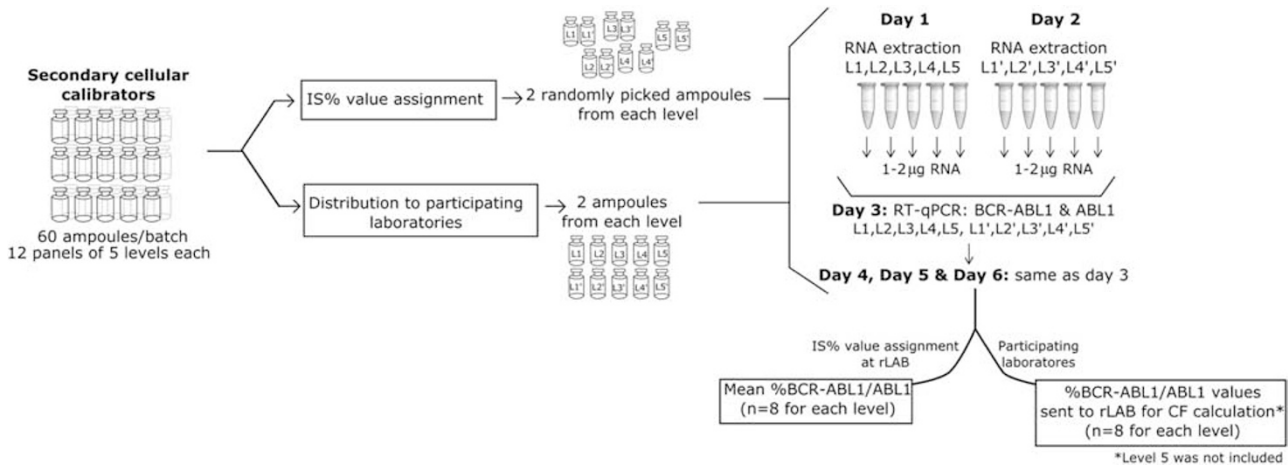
Secondary cellular calibrators

60 ampoules/batch
12 panels of 5 levels each

IS% value assignment → 2 randomly picked ampoules from each level

L1 L1' L3 L3' L5 L5' L2 L2' L4 L4'

Distribution to participating laboratories → 2 ampoules from each level

L1 L2 L3 L4 L5 L1' L2' L3' L4' L5'

Day 1
RNA extraction
L1,L2,L3,L4,L5

Day 2
RNA extraction
L1',L2',L3',L4',L5'

1-2μg RNA

1-2μg RNA

Day 3: RT-qPCR: BCR-ABL1 & ABL1
L1,L2,L3,L4,L5, L1',L2',L3',L4',L5'

Day 4, Day 5 & Day 6: same as day 3

IS% value assignment at rLAB

Participating laboratores

Mean %BCR-ABL1/ABL1 (n=8 for each level)

%BCR-ABL1/ABL1 values sent to rLAB for CF calculation* (n=8 for each level)

*Level 5 was not included